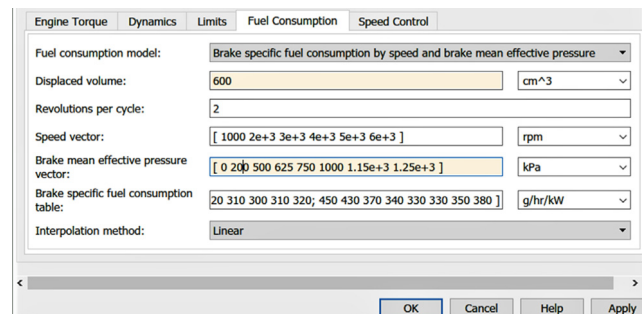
Engine Torque | Dynamics | Limits | Fuel Consumption | Speed Control

Fuel consumption model: Brake specific fuel consumption by speed and brake mean effective pressure

Displaced volume: 600 cm^3

Revolutions per cycle: 2

Speed vector: [ 1000 2e+3 3e+3 4e+3 5e+3 6e+3 ] rpm

Brake mean effective pressure vector: [ 0 200 500 625 750 1000 1.15e+3 1.25e+3 ] kPa

Brake specific fuel consumption table: 20 310 300 310 320; 450 430 370 340 330 330 350 380 ] g/hr/kW

Interpolation method: Linear

OK Cancel Help Apply